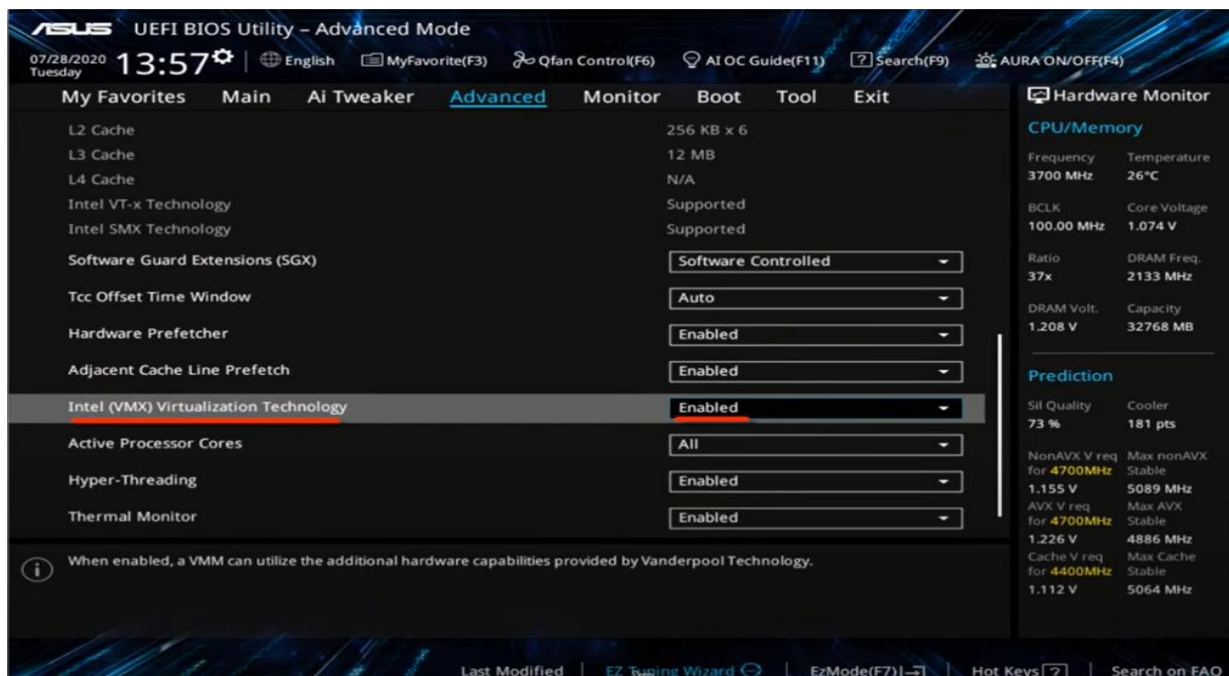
ASUS UEFI BIOS Utility – Advanced Mode

07/28/2020 Tuesday 13:57 | English | MyFavorite(F3) | Qfan Control(F6) | AI OC Guide(F11) | Search(F9) | AURA ON/OFF(F4)

My Favorites | Main | Ai Tweaker | Advanced | Monitor | Boot | Tool | Exit

| | |
|---|---|
| L2 Cache | 256 KB x 6 |
| L3 Cache | 12 MB |
| L4 Cache | N/A |
| Intel VT-x Technology | Supported |
| Intel SMX Technology | Supported |
| Software Guard Extensions (SGX) | Software Controlled |
| Tcc Offset Time Window | Auto |
| Hardware Prefetcher | Enabled |
| Adjacent Cache Line Prefetch | Enabled |
| Intel (VMX) Virtualization Technology | Enabled |
| Active Processor Cores | All |
| Hyper-Threading | Enabled |
| Thermal Monitor | Enabled |

When enabled, a VMM can utilize the additional hardware capabilities provided by Vanderpool Technology.

Hardware Monitor

CPU/Memory

| | |
|---|---|
| Frequency | Temperature |
| 3700 MHz | 26°C |
| BCLK | Core Voltage |
| 100.00 MHz | 1.074 V |
| Ratio | DRAM Freq. |
| 37x | 2133 MHz |
| DRAM Volt. | Capacity |
| 1.208 V | 32768 MB |

Prediction

| | |
|---|---|
| Sil Quality | Cooler |
| 73 % | 181 pts |
| NonAVX V req for 4700MHz | Max nonAVX Stable |
| 1.155 V | 5089 MHz |
| AVX V req for 4700MHz | Max AVX Stable |
| 1.226 V | 4886 MHz |
| Cache V req for 4400MHz | Max Cache Stable |
| 1.112 V | 5064 MHz |

Last Modified | EZ Tuning Wizard | EzMode(F7) | Hot Keys ? | Search on FAQ